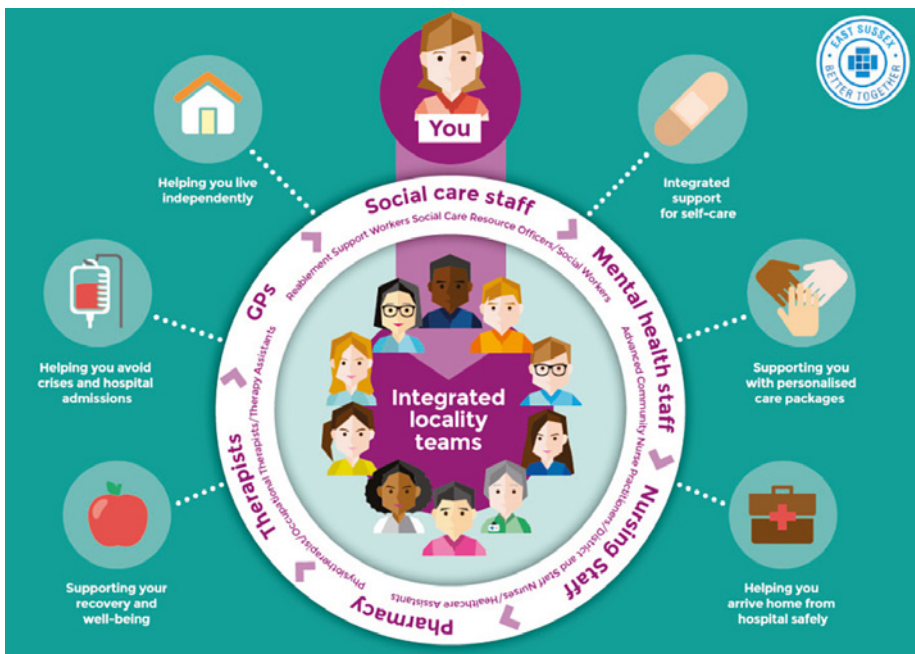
EAST SUSSEX
BETTER TOGETHER

You

Helping you live independently

Integrated support for self-care

Social care staff
Reablement Support Workers Social Care Resource Officers/Social Workers

Mental health staff
Advanced Community Nurse Practitioners/District and Staff Nurses/Healthcare Assistants

Nursing staff

Pharmacy

Therapists
Physiotherapists/Occupational Therapists/Therapy Assistants

GPs

Integrated locality teams

Helping you avoid crises and hospital admissions

Supporting you with personalised care packages

Supporting your recovery and well-being

Helping you arrive home from hospital safely